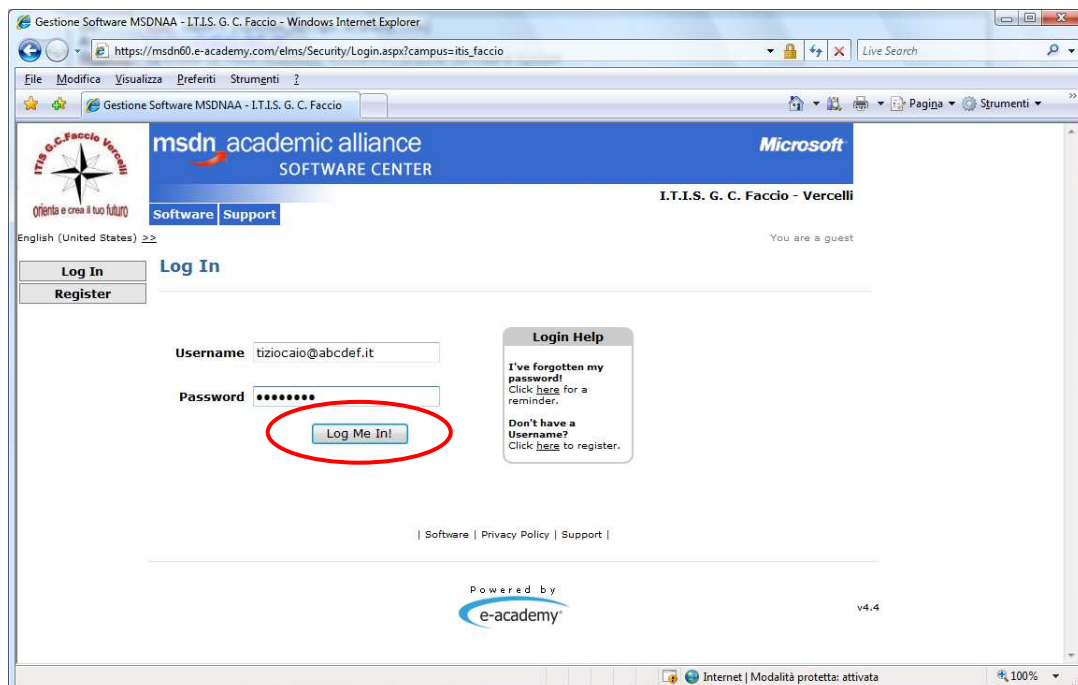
Gestione Software MSDNAA - I.T.I.S. G. C. Faccio - Windows Internet Explorer

https://msdn60.e-academy.com/elms/Security/Login.aspx?campus=itis_faccio

Live Search

File Modifica Visualizza Preferiti Strumenti ?

Gestione Software MSDNAA - I.T.I.S. G. C. Faccio

Pagina Strumenti

ITIS G.C.Faccio Vercelli

orienta e crea il tuo futuro

msdn academic alliance
SOFTWARE CENTER

Microsoft

I.T.I.S. G. C. Faccio - Vercelli

Software Support

English (United States) >>

You are a guest

Log In
Register

Log In

Username tiziocaio@abcdef.it

Password ••••••••

Log Me In!

Login Help

I've forgotten my password!
Click here for a reminder.

Don't have a Username?
Click here to register.

| Software | Privacy Policy | Support |

Powered by
e-academy

v4.4

Internet | Modalità protetta: attivata

100%